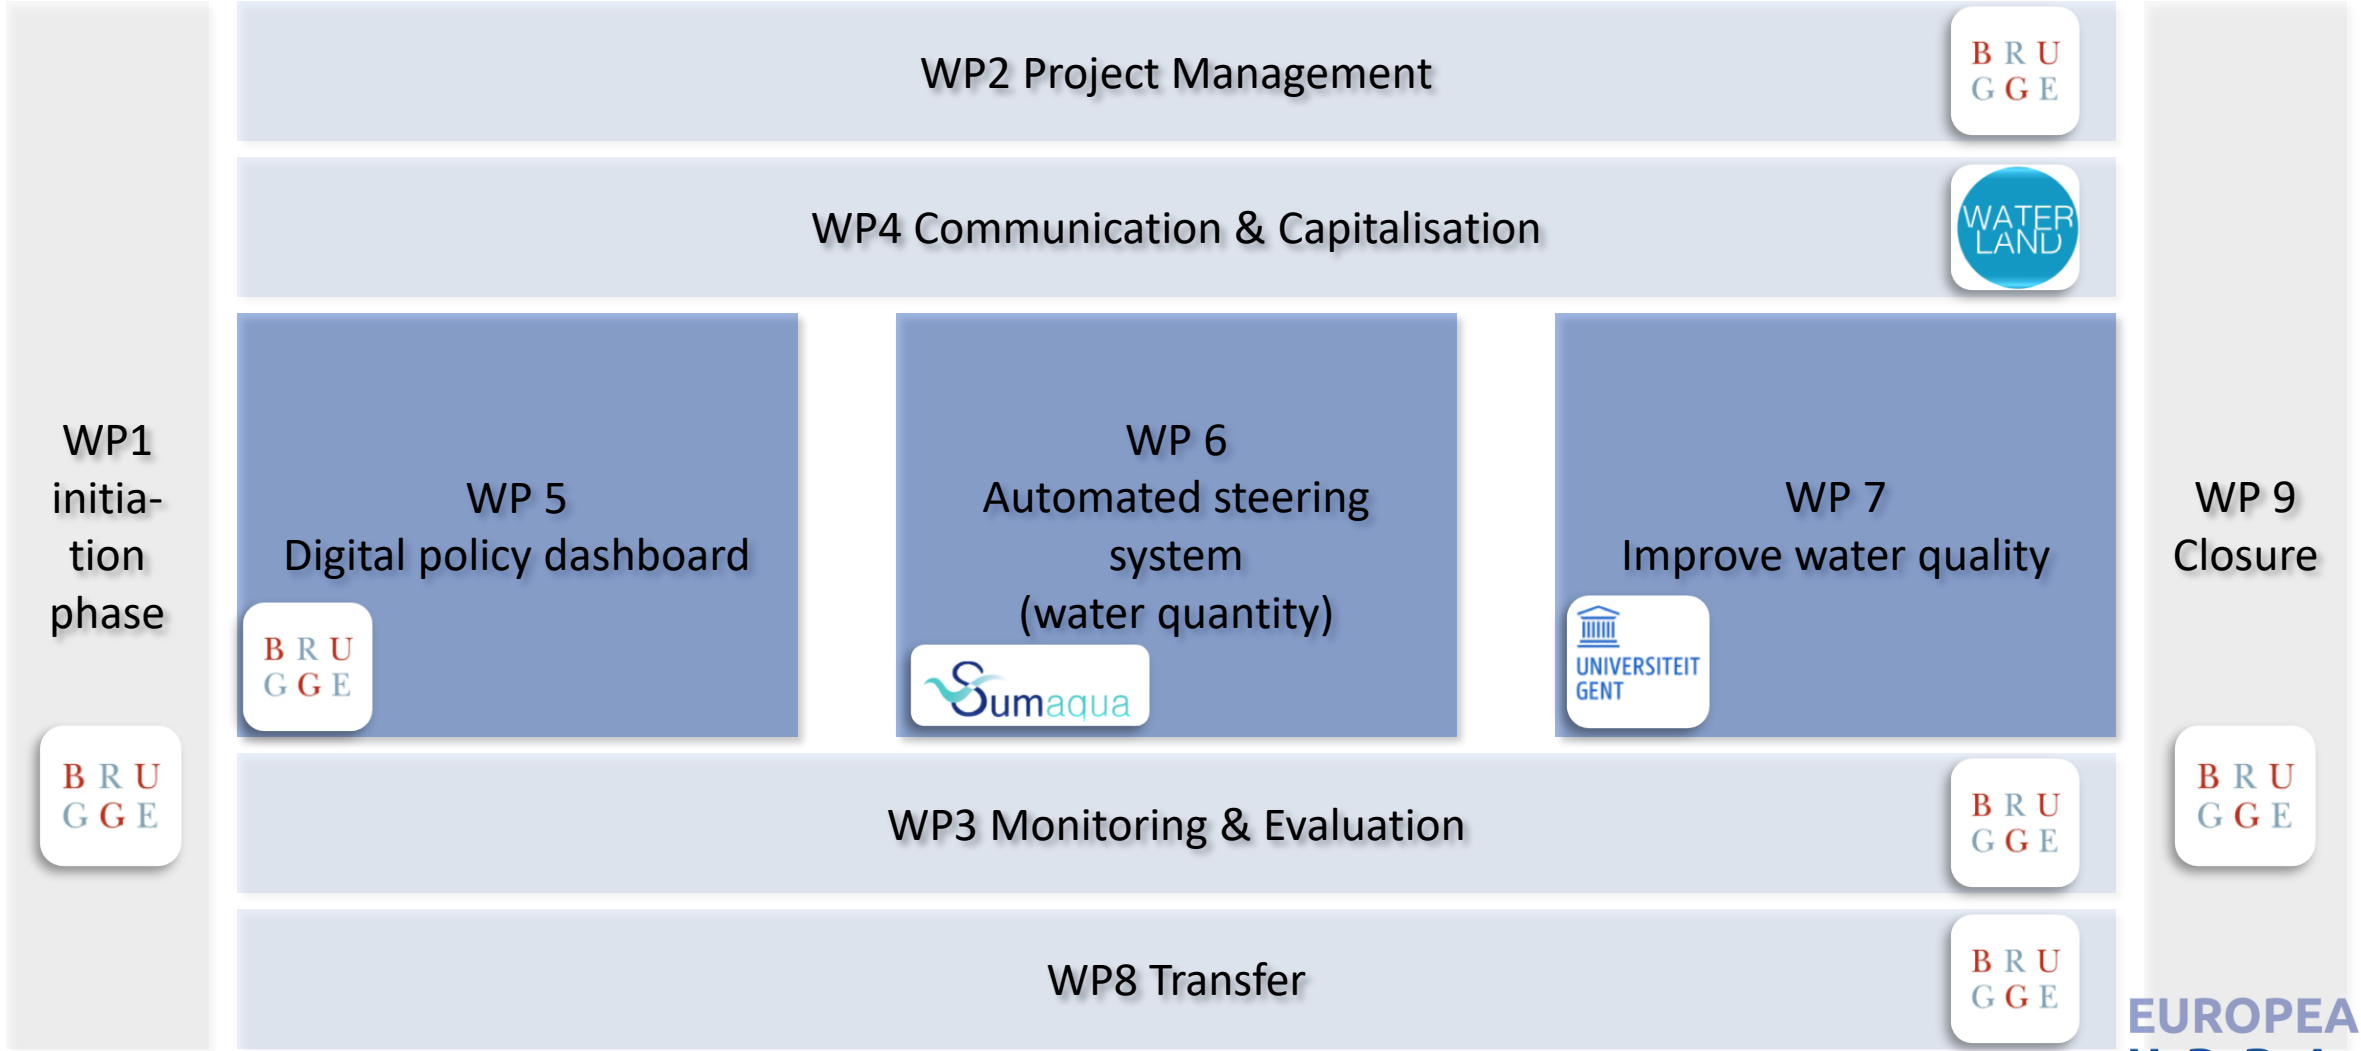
WP2 Project Management

B R U
G G E

WP4 Communication & Capitalisation

WATER
LAND

WP1
initiation
phase

B R U
G G E

WP 5
Digital policy dashboard

B R U
G G E

WP 6
Automated steering system
(water quantity)

Sumaqua

WP 7
Improve water quality

UNIVERSITEIT
GENT

WP 9
Closure

B R U
G G E

WP3 Monitoring & Evaluation

B R U
G G E

WP8 Transfer

B R U
G G E

EUROPEA
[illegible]